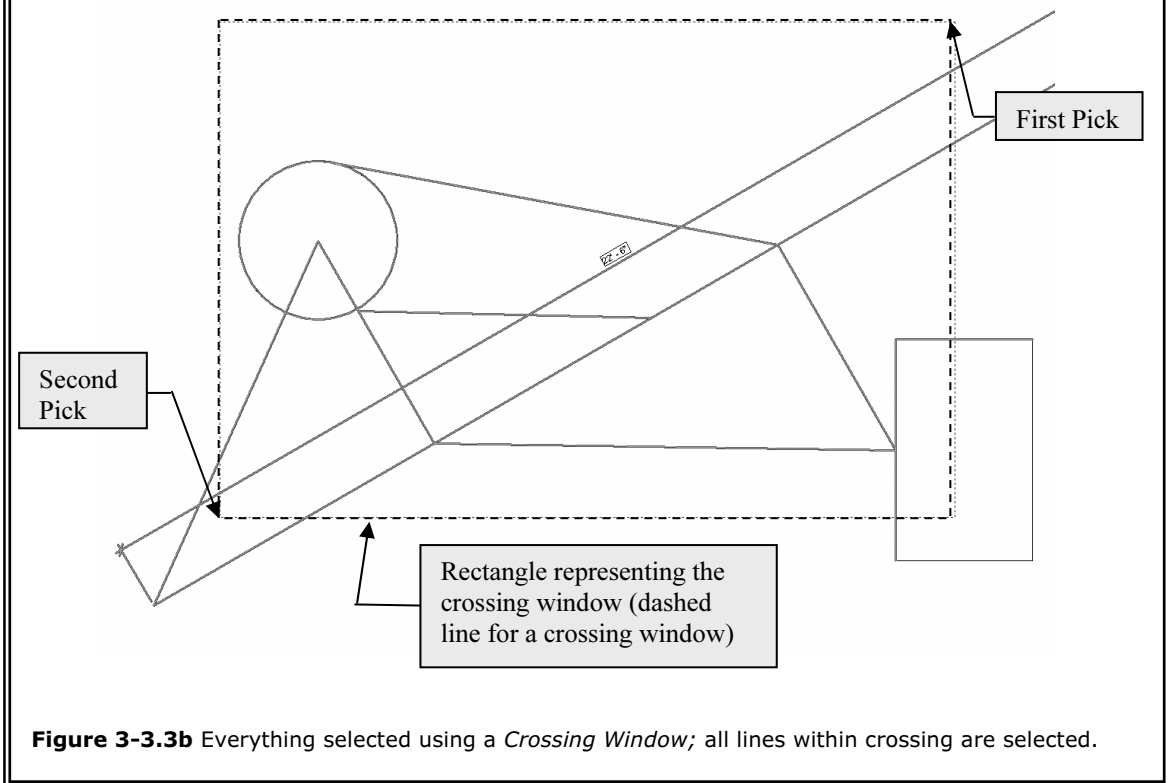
First Pick

22.6°

Second Pick

Rectangle representing the crossing window (dashed line for a crossing window)

**Figure 3-3.3b** Everything selected using a *Crossing Window;* all lines within crossing are selected.